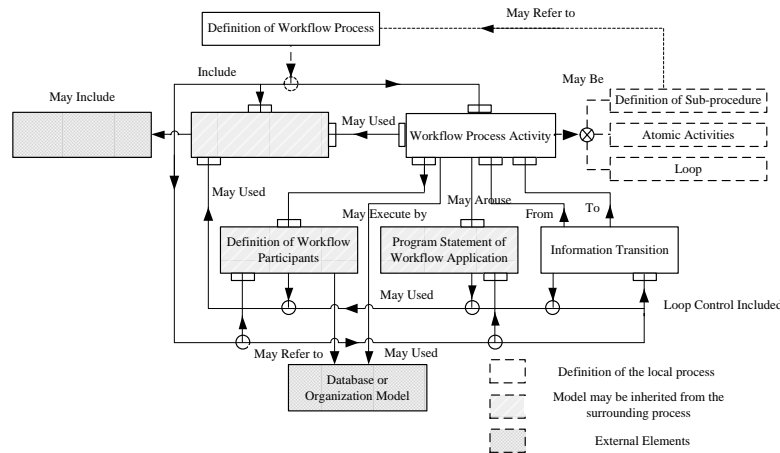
Definition of Workflow Process

May Refer to

Include

May Be

May Include

May Used

Workflow Process Activity

Definition of Sub-procedure

Atomic Activities

Loop

May Used

May Execute by

May Arouse

From

To

Definition of Workflow Participants

Program Statement of Workflow Application

Information Transition

May Used

Loop Control Included

May Refer to

May Used

Database or Organization Model

Definition of the local process

Model may be inherited from the surrounding process

External Elements